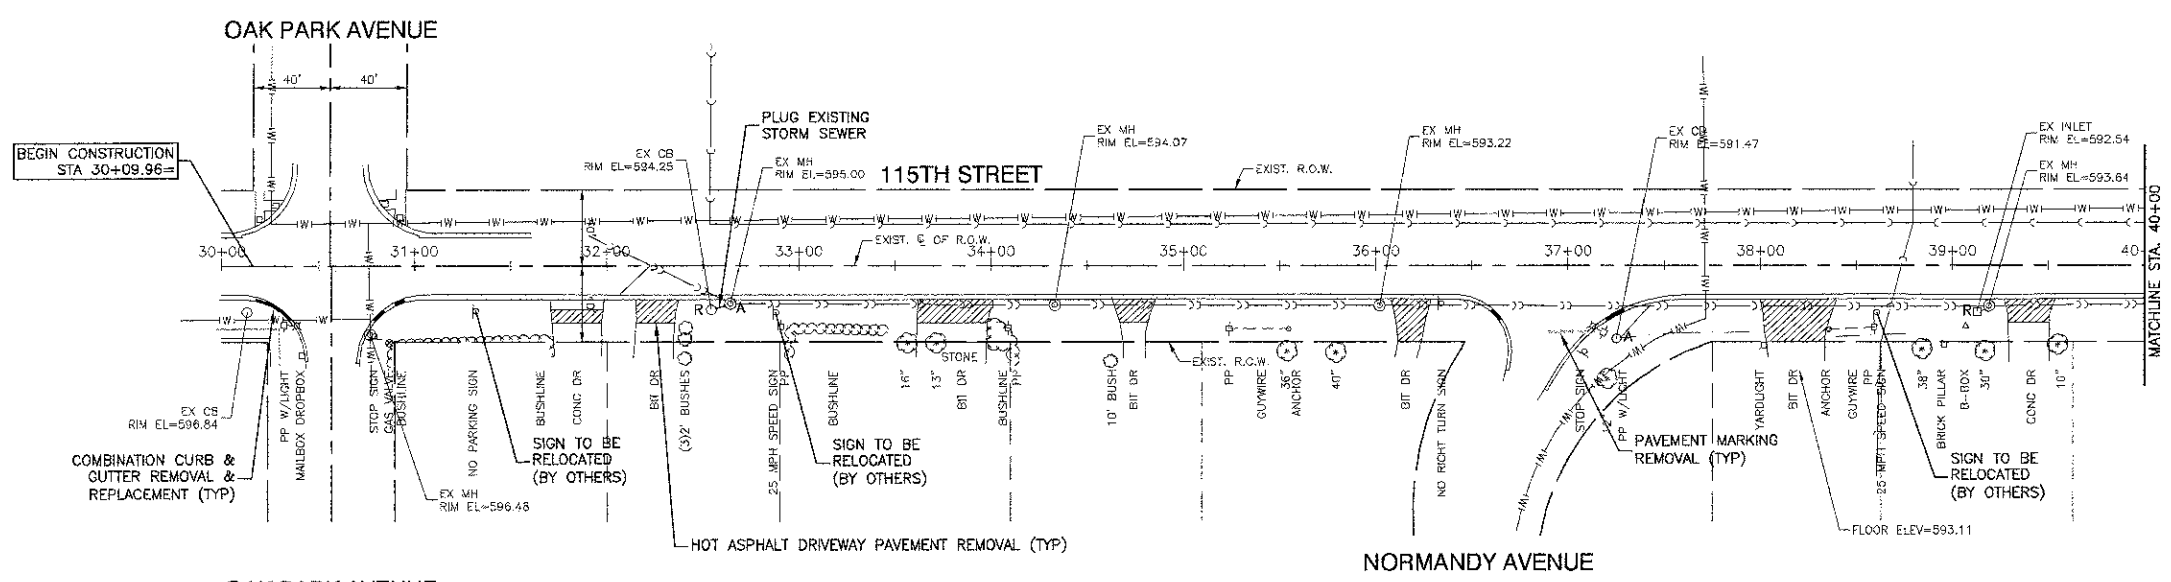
OAK PARK AVENUE

40'
40'

BEGIN CONSTRUCTION
STA 30+09.96=

PLUG EXISTING
STORM SEWER

EX CB
RIM EL=594.25

EX MH
RIM EL=595.00

115TH STREET

EX MH
RIM EL=594.07

EXIST. R.O.W.

EX MH
RIM EL=593.22

EX CB
RIM EL=591.47

EX INLET
RIM EL=592.54

EX MH
RIM EL=593.64

30+00
31+00
32+00
33+00
EXIST. ℄ OF R.O.W.
34+00
35+00
36+00
37+00
38+00
39+00
40

MATCHLINE STA. 40+00

R
A
R
STONE
EXIST. R.O.W.
A
R

EX CB
RIM EL=596.84

PP W/LIGHT
MAILBOX DROPBOX
STOP SIGN
GAS VALVE
BUSHLINE
NO PARKING SIGN
BUSHLINE
CONC DR
BIT DR
(3)2' BUSHES
25 MPH SPEED SIGN
PP
BUSHLINE
16"
13"
BIT DR
BUSHLINE
PP
10' BUSH
BIT DR
PP
GUYWIRE
36"
ANCHOR
40"
BIT DR
NO RIGHT TURN SIGN
STOP SIGN
PP W/LIGHT
YARDLIGHT
BIT DR
ANCHOR
GUYWIRE
PP
25 MPH SPEED SIGN
38"
BRICK PILLAR
B-BOX
30"
CONC DR
10"

COMBINATION CURB &
GUTTER REMOVAL &
REPLACEMENT (TYP)

SIGN TO BE
RELOCATED
(BY OTHERS)

SIGN TO BE
RELOCATED
(BY OTHERS)

EX MH
RIM EL=596.48

PAVEMENT MARKING
REMOVAL (TYP)

SIGN TO BE
RELOCATED
(BY OTHERS)

FLOOR ELEV=593.11

HOT ASPHALT DRIVEWAY PAVEMENT REMOVAL (TYP)

NORMANDY AVENUE